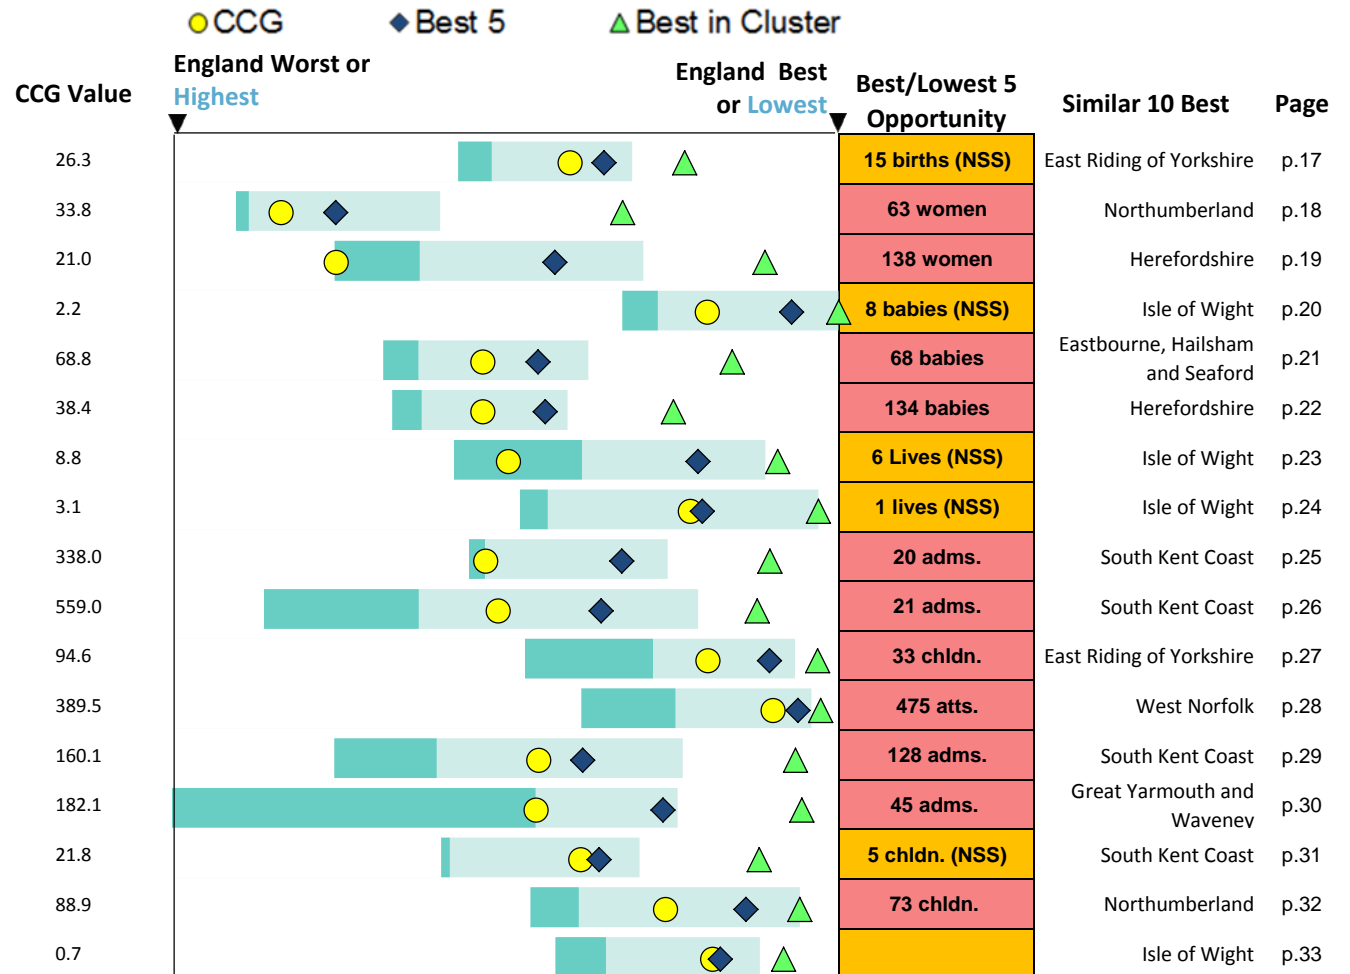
CCG Best 5 Best in Cluster

| CCG Value | England Worst or Highest | England Best or Lowest | Best/Lowest 5 Opportunity | Similar 10 Best | Page |
|---|---|---|---|---|---|
| 26.3 | | | 15 births (NSS) | East Riding of Yorkshire | p.17 |
| 33.8 | | | 63 women | Northumberland | p.18 |
| 21.0 | | | 138 women | Herefordshire | p.19 |
| 2.2 | | | 8 babies (NSS) | Isle of Wight | p.20 |
| 68.8 | | | 68 babies | Eastbourne, Hailsham and Seaford | p.21 |
| 38.4 | | | 134 babies | Herefordshire | p.22 |
| 8.8 | | | 6 Lives (NSS) | Isle of Wight | p.23 |
| 3.1 | | | 1 lives (NSS) | Isle of Wight | p.24 |
| 338.0 | | | 20 adms. | South Kent Coast | p.25 |
| 559.0 | | | 21 adms. | South Kent Coast | p.26 |
| 94.6 | | | 33 chldn. | East Riding of Yorkshire | p.27 |
| 389.5 | | | 475 atts. | West Norfolk | p.28 |
| 160.1 | | | 128 adms. | South Kent Coast | p.29 |
| 182.1 | | | 45 adms. | Great Yarmouth and Waveney | p.30 |
| 21.8 | | | 5 chldn. (NSS) | South Kent Coast | p.31 |
| 88.9 | | | 73 chldn. | Northumberland | p.32 |
| 0.7 | | | | Isle of Wight | p.33 |